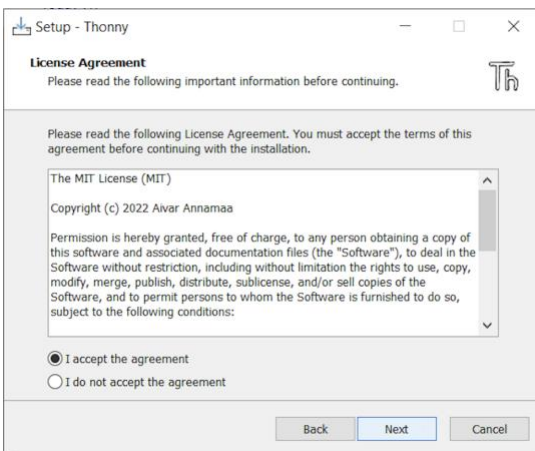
Setup - Thonny

License Agreement

Please read the following important information before continuing.

Th

Please read the following License Agreement. You must accept the terms of this agreement before continuing with the installation.

The MIT License (MIT)

Copyright (c) 2022 Aivar Annamaa

Permission is hereby granted, free of charge, to any person obtaining a copy of this software and associated documentation files (the "Software"), to deal in the Software without restriction, including without limitation the rights to use, copy, modify, merge, publish, distribute, sublicense, and/or sell copies of the Software, and to permit persons to whom the Software is furnished to do so, subject to the following conditions:

I accept the agreement

I do not accept the agreement

Back

Next

Cancel